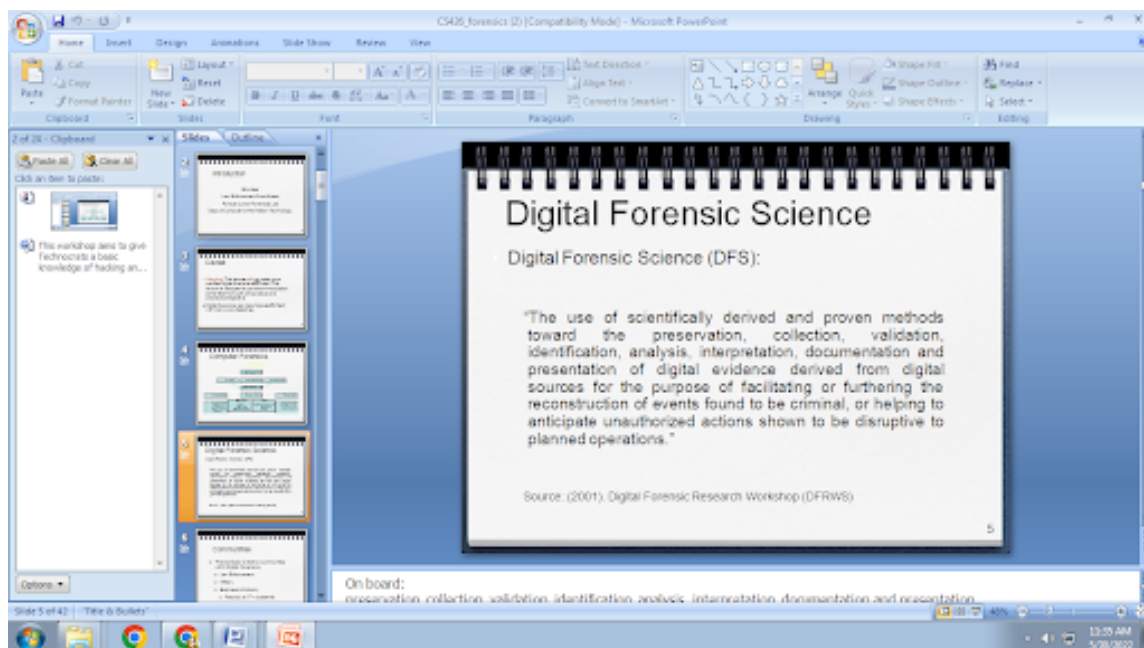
CS435_forensics (2) [Compatibility Mode] - Microsoft PowerPoint

Home Insert Design Animations Slide Show Review View

Cut Copy Format Painter Paste Clipboard
Layout Reset New Slide Delete Slides
Font
Text Direction Align Text Convert to SmartArt Paragraph
Arrange Quick Styles Shape Fill Shape Outline Shape Effects Drawing
Find Replace Select Editing

2 of 24 - Clipboard
Paste All Clear All
Click an item to paste:
This workshop aims to give Technocrats a basic knowledge of hacking an...

Slides Outline

Options

Digital Forensic Science

Digital Forensic Science (DFS):

"The use of scientifically derived and proven methods toward the preservation, collection, validation, identification, analysis, interpretation, documentation and presentation of digital evidence derived from digital sources for the purpose of facilitating or furthering the reconstruction of events found to be criminal, or helping to anticipate unauthorized actions shown to be disruptive to planned operations."

Source: (2001). Digital Forensic Research Workshop (DFRWS)

5

On board:
preservation, collection, validation, identification, analysis, interpretation, documentation and presentation

Slide 5 of 42 "Title & Bullets"
40%
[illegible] AM
5/28/2022